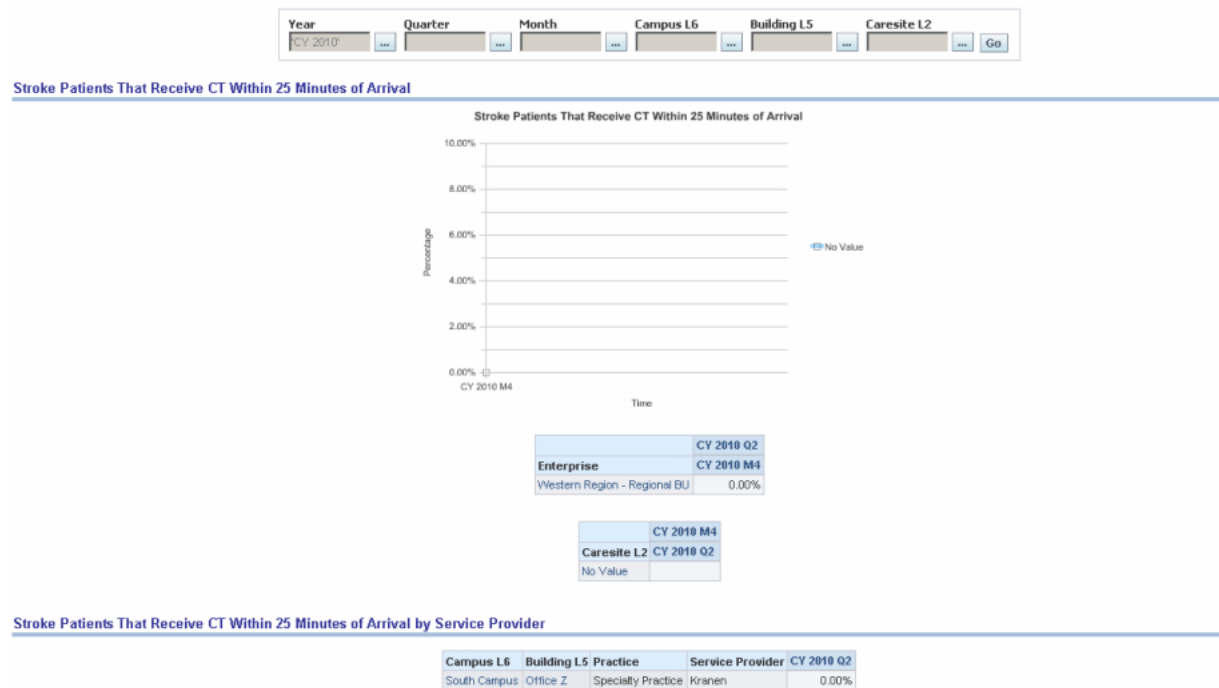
Year
CY 2010
...
Quarter
...
Month
...
Campus L6
...
Building L5
...
Caresite L2
...
Go

Stroke Patients That Receive CT Within 25 Minutes of Arrival

Stroke Patients That Receive CT Within 25 Minutes of Arrival

10.00%
8.00%
6.00%
4.00%
2.00%
0.00%
Percentage
CY 2010 M4
Time
No Value

| | CY 2010 Q2 |
|---|---|
| Enterprise | CY 2010 M4 |
| Western Region - Regional BU | 0.00% |

| | CY 2010 M4 |
|---|---|
| Caresite L2 | CY 2010 Q2 |
| No Value | |

Stroke Patients That Receive CT Within 25 Minutes of Arrival by Service Provider

| Campus L6 | Building L5 | Practice | Service Provider | CY 2010 Q2 |
|---|---|---|---|---|
| South Campus | Office Z | Specialty Practice | Kranen | 0.00% |